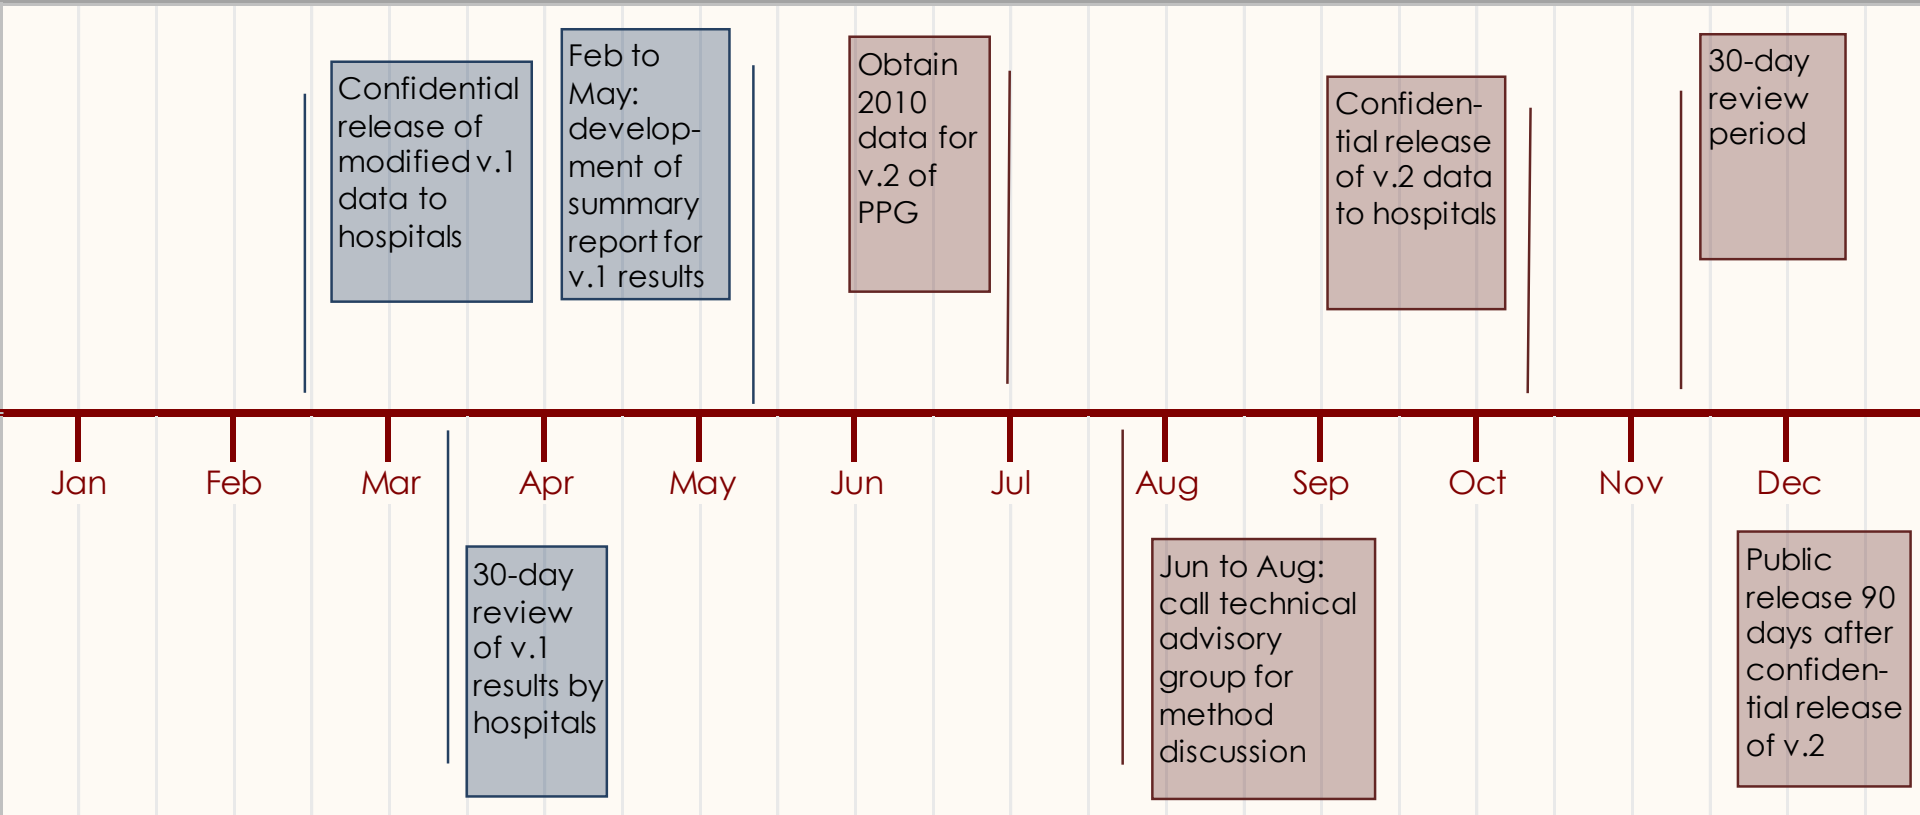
Confidential release of modified v.1 data to hospitals

Feb to May: development of summary report for v.1 results

Obtain 2010 data for v.2 of PPG

Confidential release of v.2 data to hospitals

30-day review period

Jan

Feb

Mar

Apr

May

Jun

Jul

Aug

Sep

Oct

Nov

Dec

30-day review of v.1 results by hospitals

Jun to Aug: call technical advisory group for method discussion

Public release 90 days after confidential release of v.2